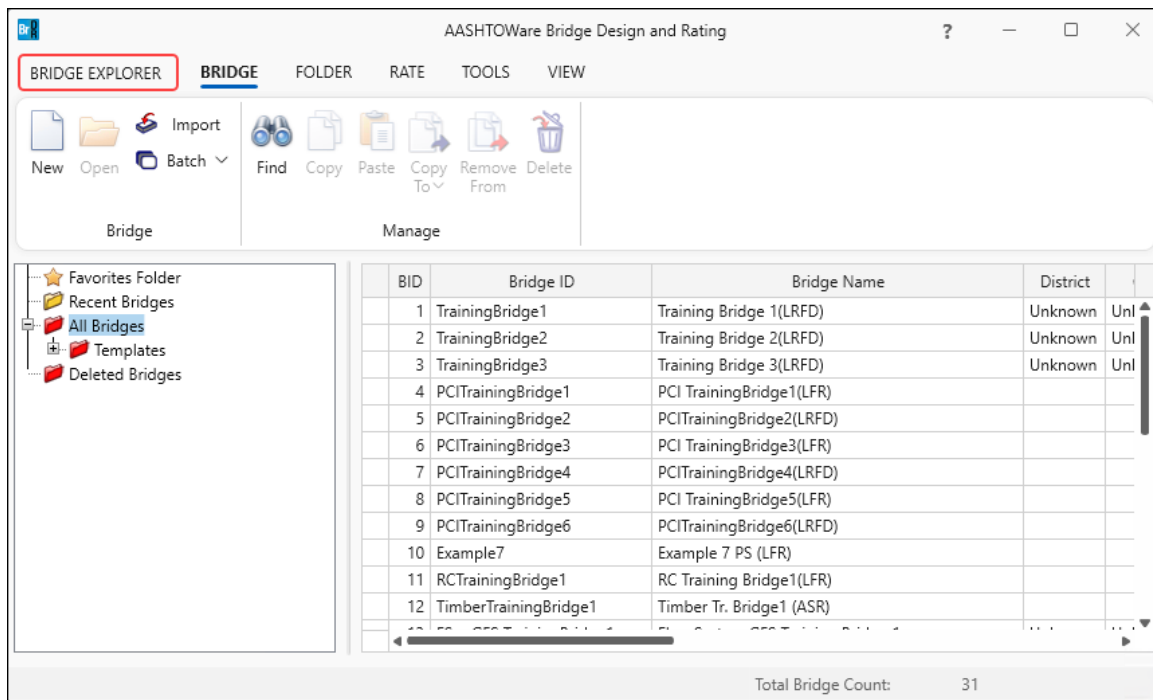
BrR AASHTOWare Bridge Design and Rating ?

BRIDGE EXPLORER BRIDGE FOLDER RATE TOOLS VIEW

New Open Import Batch

Bridge

Find Copy Paste Copy To Remove From Delete

Manage

Favorites Folder
Recent Bridges
All Bridges
Templates
Deleted Bridges

| BID | Bridge ID | Bridge Name | District | |
|---|---|---|---|---|
| 1 | TrainingBridge1 | Training Bridge 1(LRFD) | Unknown | Unl |
| 2 | TrainingBridge2 | Training Bridge 2(LRFD) | Unknown | Unl |
| 3 | TrainingBridge3 | Training Bridge 3(LRFD) | Unknown | Unl |
| 4 | PCITrainingBridge1 | PCI TrainingBridge1(LFR) | | |
| 5 | PCITrainingBridge2 | PCITrainingBridge2(LRFD) | | |
| 6 | PCITrainingBridge3 | PCI TrainingBridge3(LFR) | | |
| 7 | PCITrainingBridge4 | PCITrainingBridge4(LRFD) | | |
| 8 | PCITrainingBridge5 | PCI TrainingBridge5(LFR) | | |
| 9 | PCITrainingBridge6 | PCITrainingBridge6(LRFD) | | |
| 10 | Example7 | Example 7 PS (LFR) | | |
| 11 | RCTrainingBridge1 | RC Training Bridge1(LFR) | | |
| 12 | TimberTrainingBridge1 | Timber Tr. Bridge1 (ASR) | | |
| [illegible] | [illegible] | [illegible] | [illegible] | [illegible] |

Total Bridge Count: 31